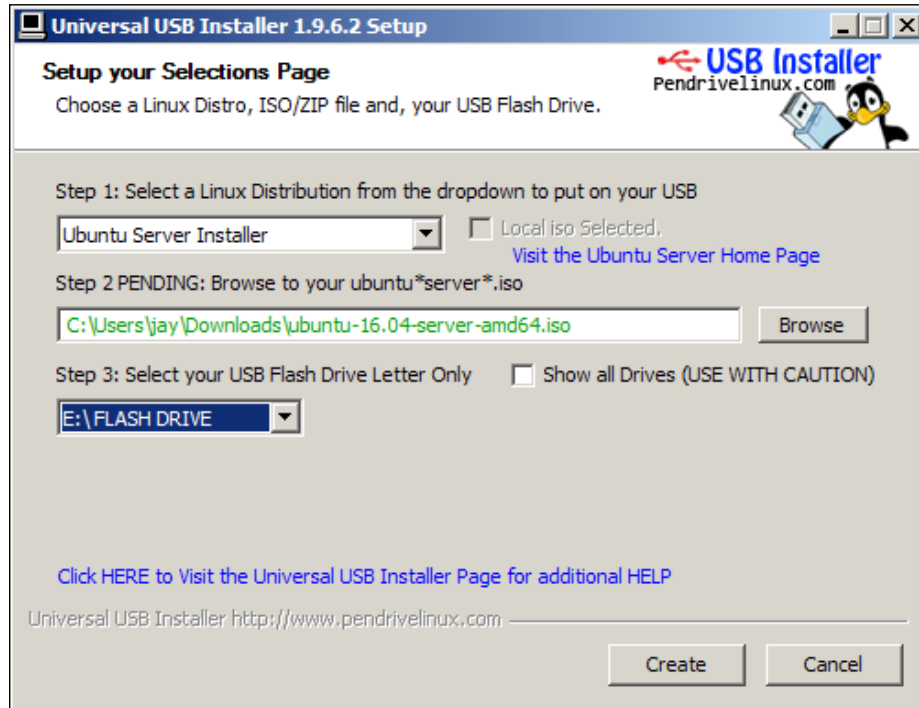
Universal USB Installer 1.9.6.2 Setup

Setup your Selections Page

Choose a Linux Distro, ISO/ZIP file and, your USB Flash Drive.

USB Installer
Pendrivelinux.com

Step 1: Select a Linux Distribution from the dropdown to put on your USB

Ubuntu Server Installer

Local iso Selected.

Visit the Ubuntu Server Home Page

Step 2 PENDING: Browse to your ubuntu*server*.iso

C:\Users\jay\Downloads\ubuntu-16.04-server-amd64.iso

Browse

Step 3: Select your USB Flash Drive Letter Only

Show all Drives (USE WITH CAUTION)

E:\ FLASH DRIVE

Click HERE to Visit the Universal USB Installer Page for additional HELP

Universal USB Installer http://www.pendrivelinux.com

Create

Cancel